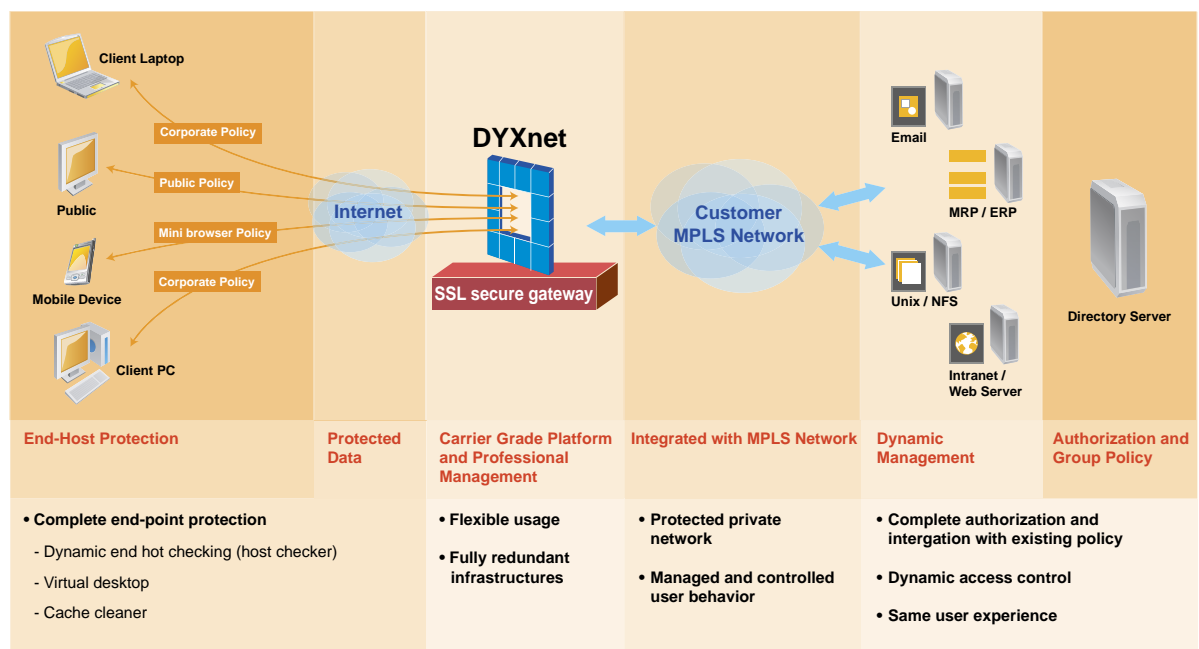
Client Laptop

Corporate Policy

Public

Public Policy

Mini browser Policy

Mobile Device

Corporate Policy

Client PC

Internet

DYXnet

SSL secure gateway

Customer MPLS Network

Email

MRP / ERP

Unix / NFS

Intranet / Web Server

Directory Server

End-Host Protection

Protected Data

Carrier Grade Platform and Professional Management

Integrated with MPLS Network

Dynamic Management

Authorization and Group Policy

• Complete end-point protection
- Dynamic end hot checking (host checker)
- Virtual desktop
- Cache cleaner

• Flexible usage

• Fully redundant infrastructures

• Protected private network

• Managed and controlled user behavior

• Complete authorization and intergation with existing policy

• Dynamic access control

• Same user experience